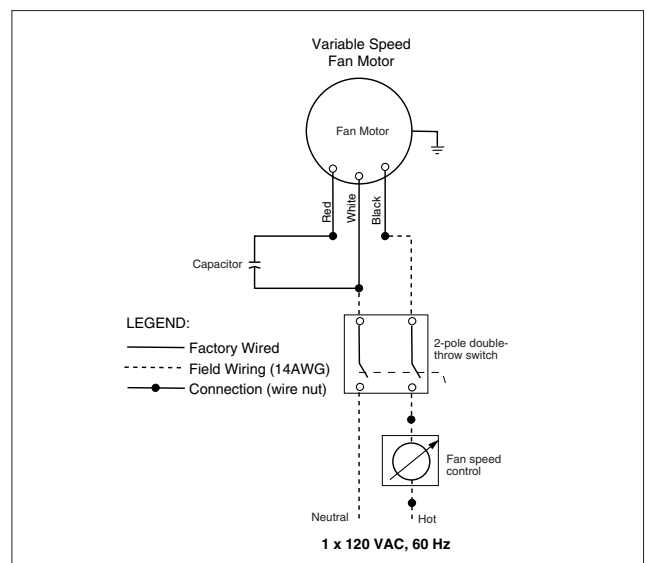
Variable Speed Fan Motor

Fan Motor

Red
White
Black

Capacitor

LEGEND:
Factory Wired
Field Wiring (14AWG)
Connection (wire nut)

2-pole double-throw switch

Fan speed control

Neutral
Hot

1 x 120 VAC, 60 Hz